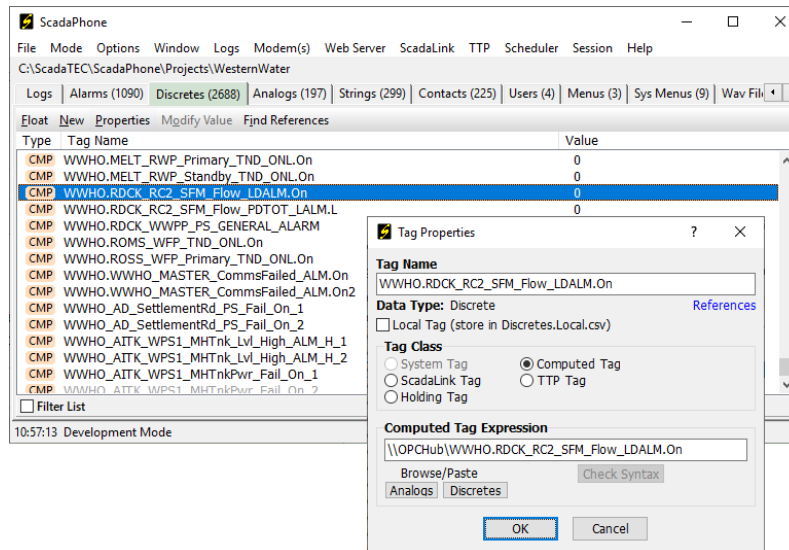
ScadaPhone

File Mode Options Window Logs Modem(s) Web Server ScadaLink TTP Scheduler Session Help

C:\ScadaTEC\ScadaPhone\Projects\WesternWater

Logs | Alarms (1090) | Discretes (2688) | Analogs (197) | Strings (299) | Contacts (225) | Users (4) | Menus (3) | Sys Menus (9) | Wav Fil

Float New Properties Modify Value Find References

| Type | Tag Name | Value |
|---|---|---|
| CMP | WWHO.MELT_RWP_Primary_TND_ONL.On | 0 |
| CMP | WWHO.MELT_RWP_Standby_TND_ONL.On | 0 |
| CMP | WWHO.RDCK_RC2_SFM_Flow_LDALM.On | 0 |
| CMP | WWHO.RDCK_RC2_SFM_Flow_PDTOT_LALM.L | 0 |
| CMP | WWHO.RDCK_WWPP_PS_GENERAL_ALARM | |
| CMP | WWHO.ROMS_WFP_TND_ONL.On | |
| CMP | WWHO.ROSS_WFP_Primary_TND_ONL.On | |
| CMP | WWHO.WWHO_MASTER_CommsFailed_ALM.On | |
| CMP | WWHO.WWHO_MASTER_CommsFailed_ALM.On2 | |
| CMP | WWHO_AD_SettlementRd_PS_Fail_On_1 | |
| CMP | WWHO_AD_SettlementRd_PS_Fail_On_2 | |
| CMP | WWHO_AITK_WPS1_MHTnk_Lvl_High_ALM_H_1 | |
| CMP | WWHO_AITK_WPS1_MHTnk_Lvl_High_ALM_H_2 | |
| CMP | WWHO_AITK_WPS1_MHTnkPwr_Fail_On_1 | |
| CMP | WWHO_AITK_WPS1_MHTnkPwr_Fail_On_2 | |

Filter List

10:57:13 Development Mode

Tag Properties ? ✕

Tag Name
WWHO.RDCK_RC2_SFM_Flow_LDALM.On
Data Type: Discrete References
Local Tag (store in Discretes.Local.csv)
Tag Class
System Tag
Computed Tag
ScadaLink Tag
TTP Tag
Holding Tag
Computed Tag Expression
\\OPCHub\WWHO.RDCK_RC2_SFM_Flow_LDALM.On
Browse/Paste
Check Syntax
Analogs Discretes
OK Cancel